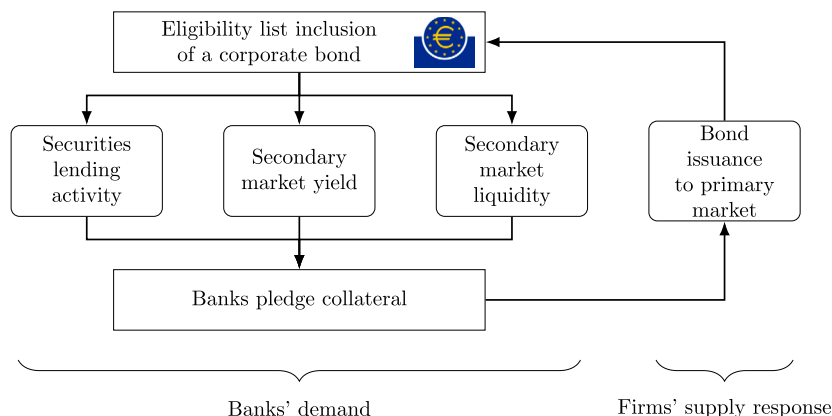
Eligibility list inclusion of a corporate bond

€

Securities lending activity

Secondary market yield

Secondary market liquidity

Bond issuance to primary market

Banks pledge collateral

Banks' demand

Firms' supply response